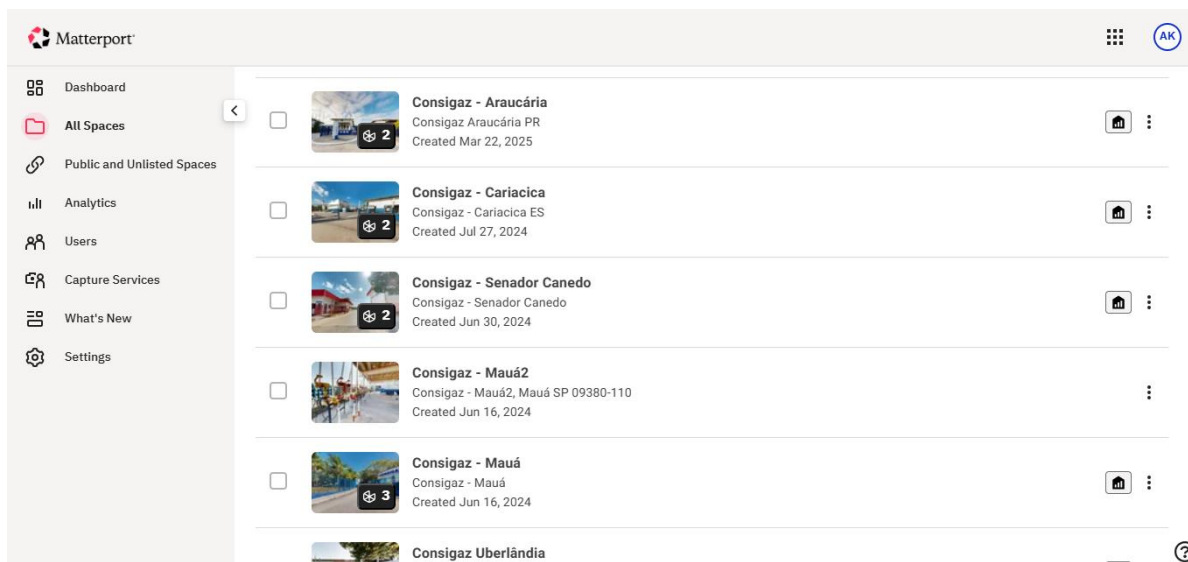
Matterport

AK

Dashboard

All Spaces

Public and Unlisted Spaces

Analytics

Users

Capture Services

What's New

Settings

2
Consigaz - Araucária
Consigaz Araucária PR
Created Mar 22, 2025

2
Consigaz - Cariacica
Consigaz - Cariacica ES
Created Jul 27, 2024

2
Consigaz - Senador Canedo
Consigaz - Senador Canedo
Created Jun 30, 2024

Consigaz - Mauá2
Consigaz - Mauá2, Mauá SP 09380-110
Created Jun 16, 2024

3
Consigaz - Mauá
Consigaz - Mauá
Created Jun 16, 2024

Consigaz Uberlândia